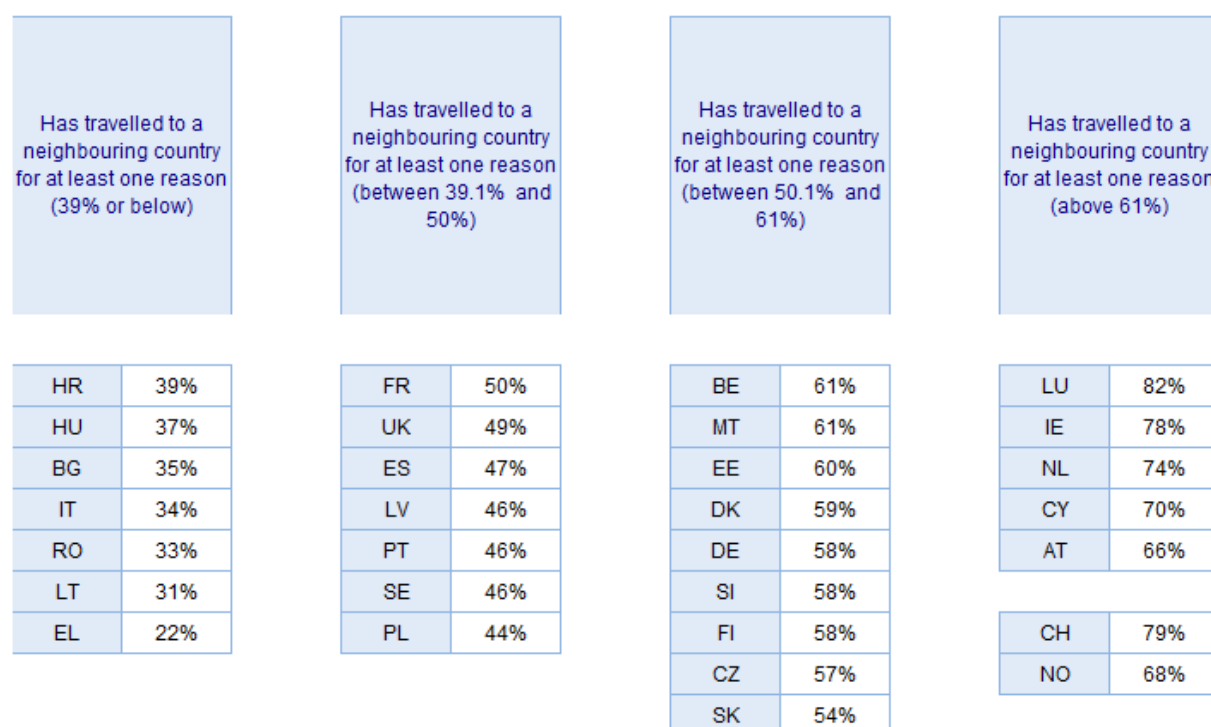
Has travelled to a neighbouring country for at least one reason (39% or below)

| HR | 39% |
|---|---|
| HU | 37% |
| BG | 35% |
| IT | 34% |
| RO | 33% |
| LT | 31% |
| EL | 22% |

Has travelled to a neighbouring country for at least one reason (between 39.1% and 50%)

| FR | 50% |
|---|---|
| UK | 49% |
| ES | 47% |
| LV | 46% |
| PT | 46% |
| SE | 46% |
| PL | 44% |

Has travelled to a neighbouring country for at least one reason (between 50.1% and 61%)

| BE | 61% |
|---|---|
| MT | 61% |
| EE | 60% |
| DK | 59% |
| DE | 58% |
| SI | 58% |
| FI | 58% |
| CZ | 57% |
| SK | 54% |

Has travelled to a neighbouring country for at least one reason (above 61%)

| LU | 82% |
|---|---|
| IE | 78% |
| NL | 74% |
| CY | 70% |
| AT | 66% |

| CH | 79% |
|---|---|
| NO | 68% |